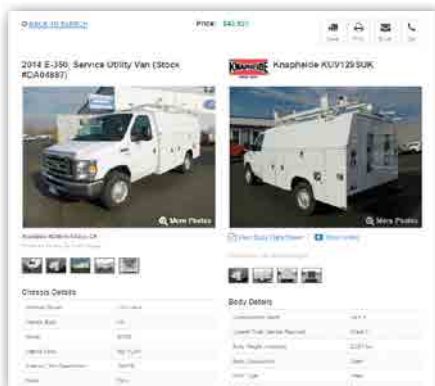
BACK TO SEARCH

Price: $40,821

Save Print Email Call

2014 E-350, Service Utility Van (Stock #DA04887)

More Photos

Available Knapheide KUV129SUK

Knapheide KUV129SUK

More Photos

View Body Data Sheet

Show Video

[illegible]

Chassis Details

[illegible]

Body Details

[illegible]